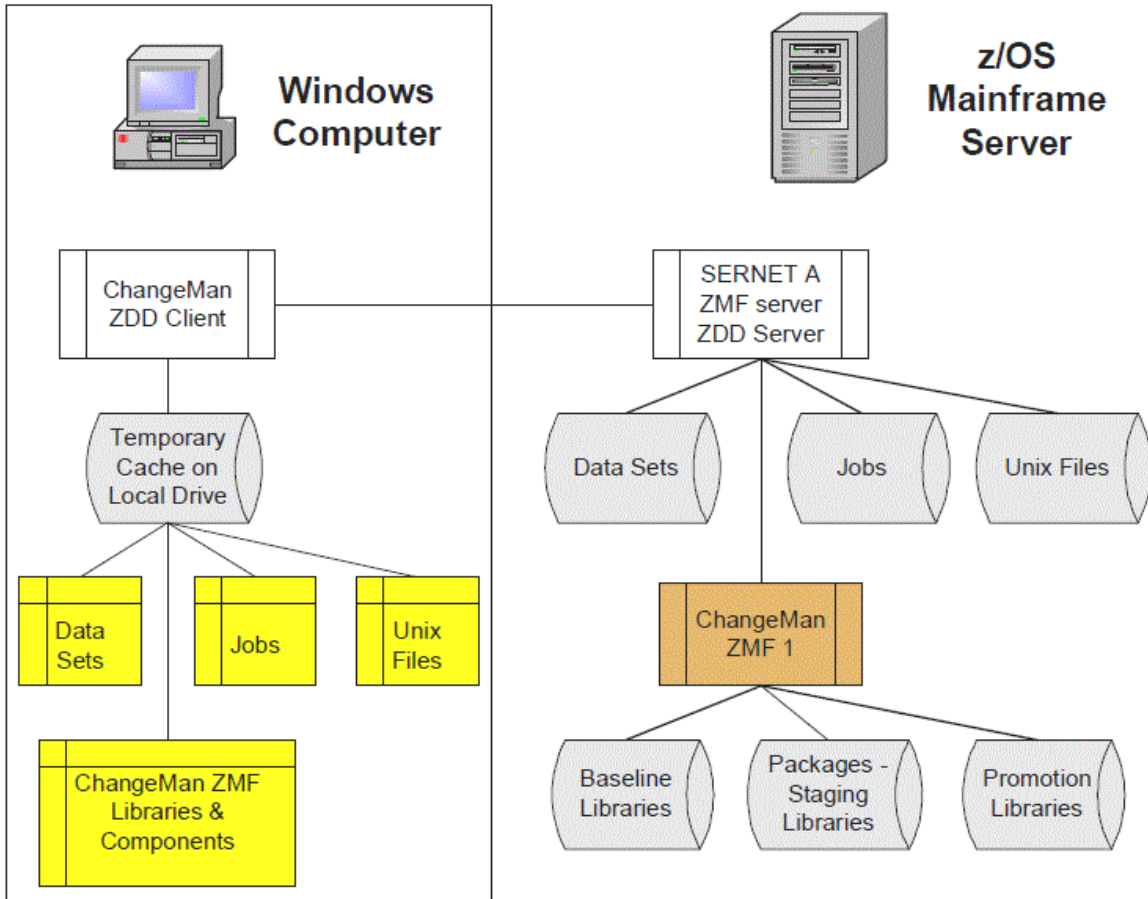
Windows Computer

z/OS Mainframe Server

ChangeMan ZDD Client

SERNET A ZMF server ZDD Server

Temporary Cache on Local Drive

Data Sets

Jobs

Unix Files

Data Sets

Jobs

Unix Files

ChangeMan ZMF 1

ChangeMan ZMF Libraries & Components

Baseline Libraries

Packages - Staging Libraries

Promotion Libraries